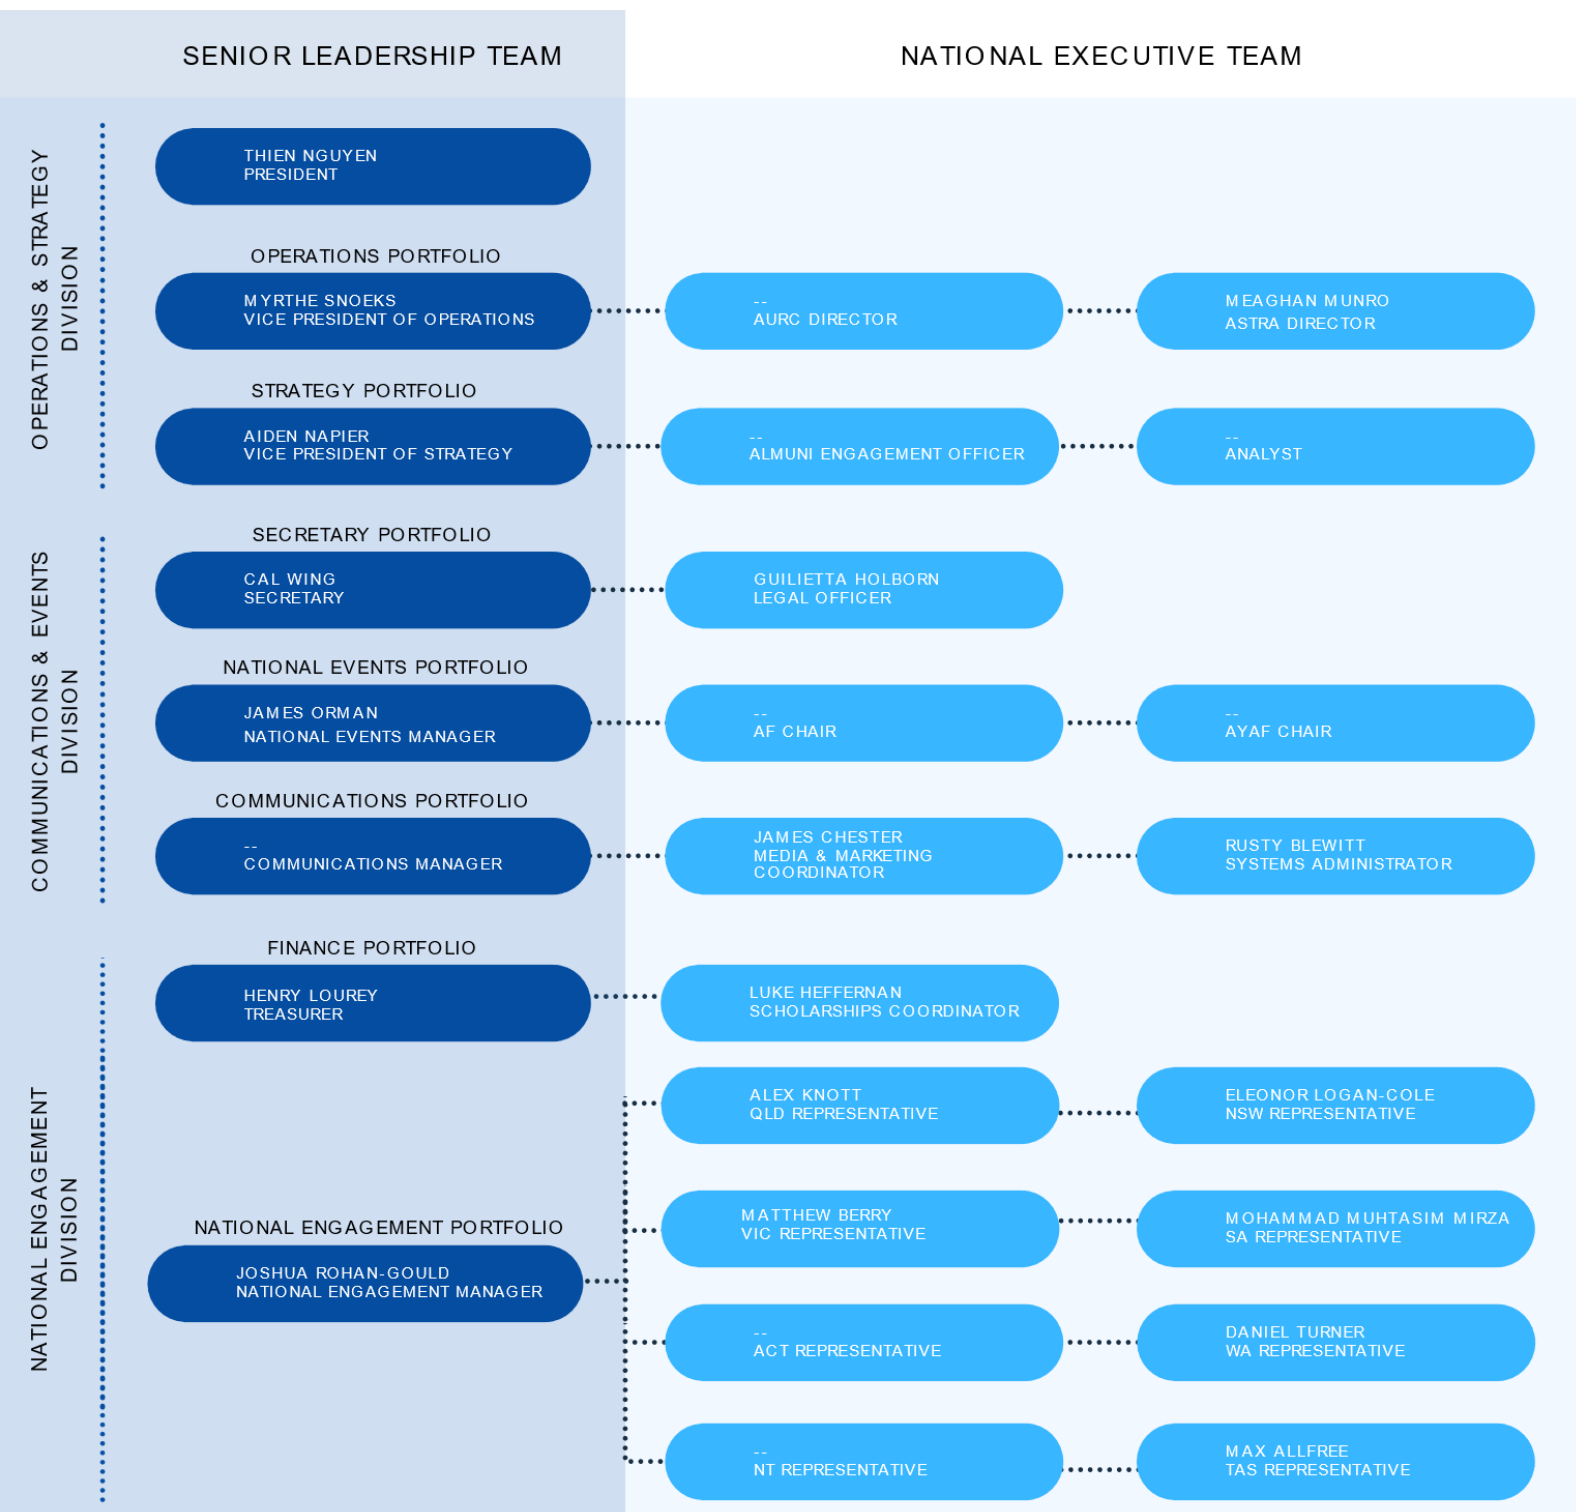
SENIOR LEADERSHIP TEAM

NATIONAL EXECUTIVE TEAM

OPERATIONS & STRATEGY DIVISION

THIEN NGUYEN
PRESIDENT

OPERATIONS PORTFOLIO

MYRTHE SNOEKS
VICE PRESIDENT OF OPERATIONS

--
AURC DIRECTOR

MEAGHAN MUNRO
ASTRA DIRECTOR

STRATEGY PORTFOLIO

AIDEN NAPIER
VICE PRESIDENT OF STRATEGY

--
ALMUNI ENGAGEMENT OFFICER

--
ANALYST

COMMUNICATIONS & EVENTS DIVISION

SECRETARY PORTFOLIO

CAL WING
SECRETARY

GUILIETTA HOLBORN
LEGAL OFFICER

NATIONAL EVENTS PORTFOLIO

JAMES ORMAN
NATIONAL EVENTS MANAGER

--
AF CHAIR

--
AYAF CHAIR

COMMUNICATIONS PORTFOLIO

--
COMMUNICATIONS MANAGER

JAMES CHESTER
MEDIA & MARKETING COORDINATOR

RUSTY BLEWITT
SYSTEMS ADMINISTRATOR

NATIONAL ENGAGEMENT DIVISION

FINANCE PORTFOLIO

HENRY LOUREY
TREASURER

LUKE HEFFERNAN
SCHOLARSHIPS COORDINATOR

ALEX KNOTT
QLD REPRESENTATIVE

ELEONOR LOGAN-COLE
NSW REPRESENTATIVE

NATIONAL ENGAGEMENT PORTFOLIO

JOSHUA ROHAN-GOULD
NATIONAL ENGAGEMENT MANAGER

MATTHEW BERRY
VIC REPRESENTATIVE

MOHAMMAD MUHTASIM MIRZA
SA REPRESENTATIVE

--
ACT REPRESENTATIVE

DANIEL TURNER
WA REPRESENTATIVE

--
NT REPRESENTATIVE

MAX ALLFREE
TAS REPRESENTATIVE